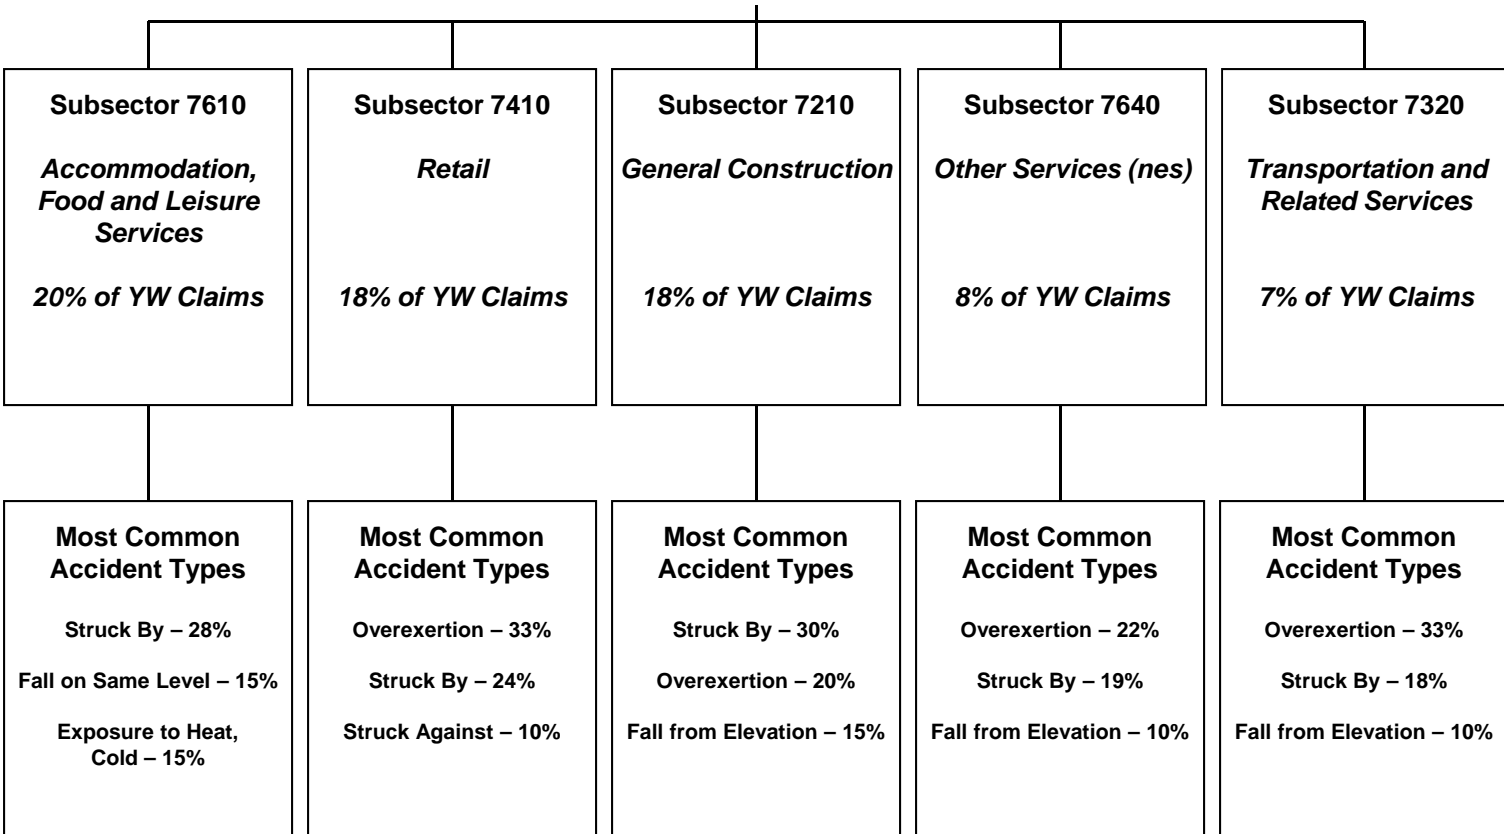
Subsector 7610

*Accommodation, Food and Leisure Services*

*20% of YW Claims*

Most Common Accident Types

Struck By – 28%

Fall on Same Level – 15%

Exposure to Heat, Cold – 15%

Subsector 7410

*Retail*

*18% of YW Claims*

Most Common Accident Types

Overexertion – 33%

Struck By – 24%

Struck Against – 10%

Subsector 7210

*General Construction*

*18% of YW Claims*

Most Common Accident Types

Struck By – 30%

Overexertion – 20%

Fall from Elevation – 15%

Subsector 7640

*Other Services (nes)*

*8% of YW Claims*

Most Common Accident Types

Overexertion – 22%

Struck By – 19%

Fall from Elevation – 10%

Subsector 7320

*Transportation and Related Services*

*7% of YW Claims*

Most Common Accident Types

Overexertion – 33%

Struck By – 18%

Fall from Elevation – 10%